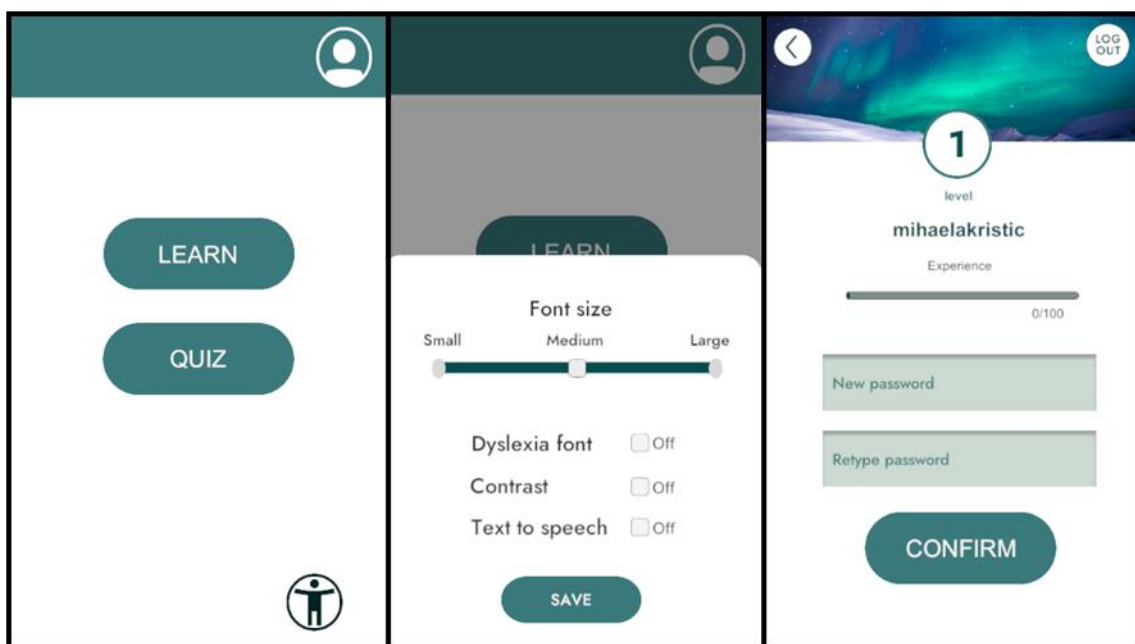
LEARN

QUIZ

LEARN

Font size

Small Medium Large

Dyslexia font Off

Contrast Off

Text to speech Off

SAVE

LOG OUT

1

level

mihaelakristic

Experience

0/100

New password

Retype password

CONFIRM